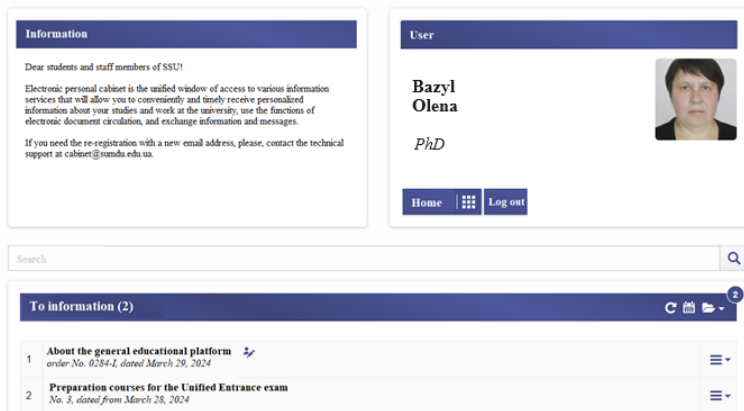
Information

Dear students and staff members of SSU!

Electronic personal cabinet is the unified window of access to various information services that will allow you to conveniently and timely receive personalized information about your studies and work at the university, use the functions of electronic document circulation, and exchange information and messages.

If you need the re-registration with a new email address, please, contact the technical support at cabinet@sumdu.edu.ua.

User

Bazyl
Olena

PhD

Home
Log out

Search

To information (2)

2

1 About the general educational platform
order No. 0284-I, dated March 29, 2024

2 Preparation courses for the Unified Entrance exam
No. 3, dated from March 28, 2024